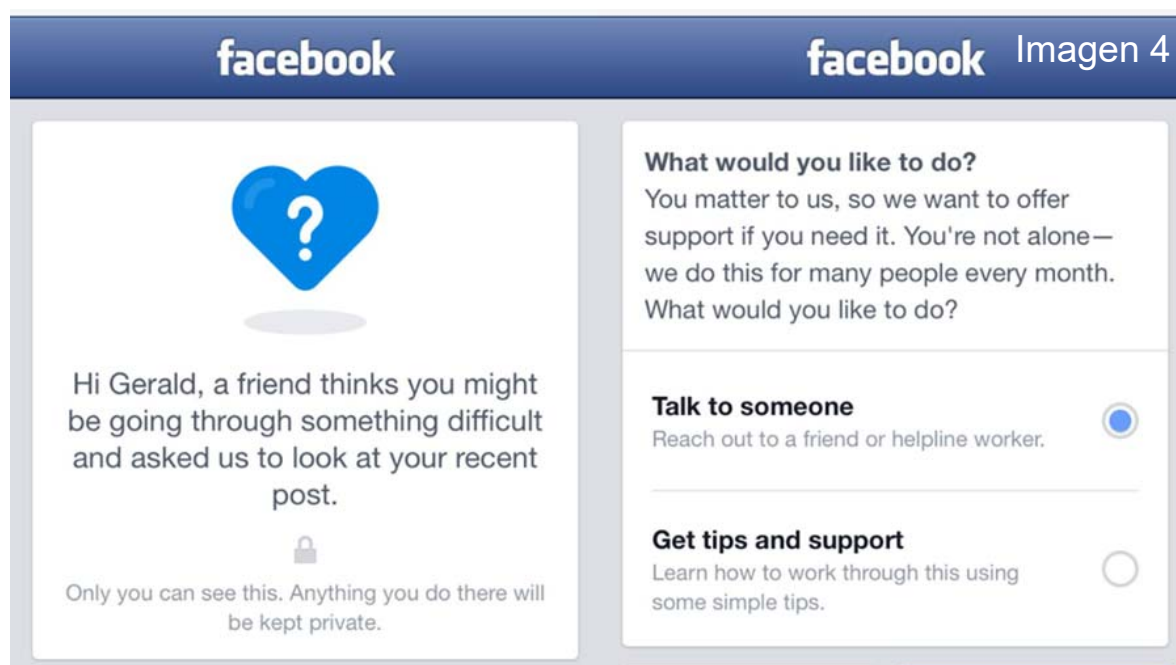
facebook

Hi Gerald, a friend thinks you might be going through something difficult and asked us to look at your recent post.

Only you can see this. Anything you do there will be kept private.

facebook

Imagen 4

What would you like to do?
You matter to us, so we want to offer support if you need it. You're not alone—we do this for many people every month. What would you like to do?

Talk to someone
Reach out to a friend or helpline worker.

Get tips and support
Learn how to work through this using some simple tips.